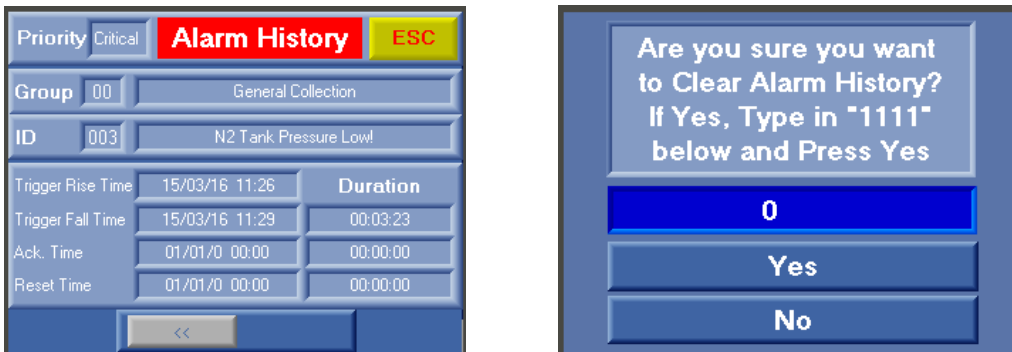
Priority Critical Alarm History ESC

Group 00 General Collection

ID 003 N2 Tank Pressure Low!

| | | Duration |
|---|---|---|
| Trigger Rise Time | 15/03/16 11:26 | |
| Trigger Fall Time | 15/03/16 11:29 | 00:03:23 |
| Ack. Time | 01/01/0 00:00 | 00:00:00 |
| Reset Time | 01/01/0 00:00 | 00:00:00 |

<<

Are you sure you want to Clear Alarm History? If Yes, Type in "1111" below and Press Yes

0

Yes

No